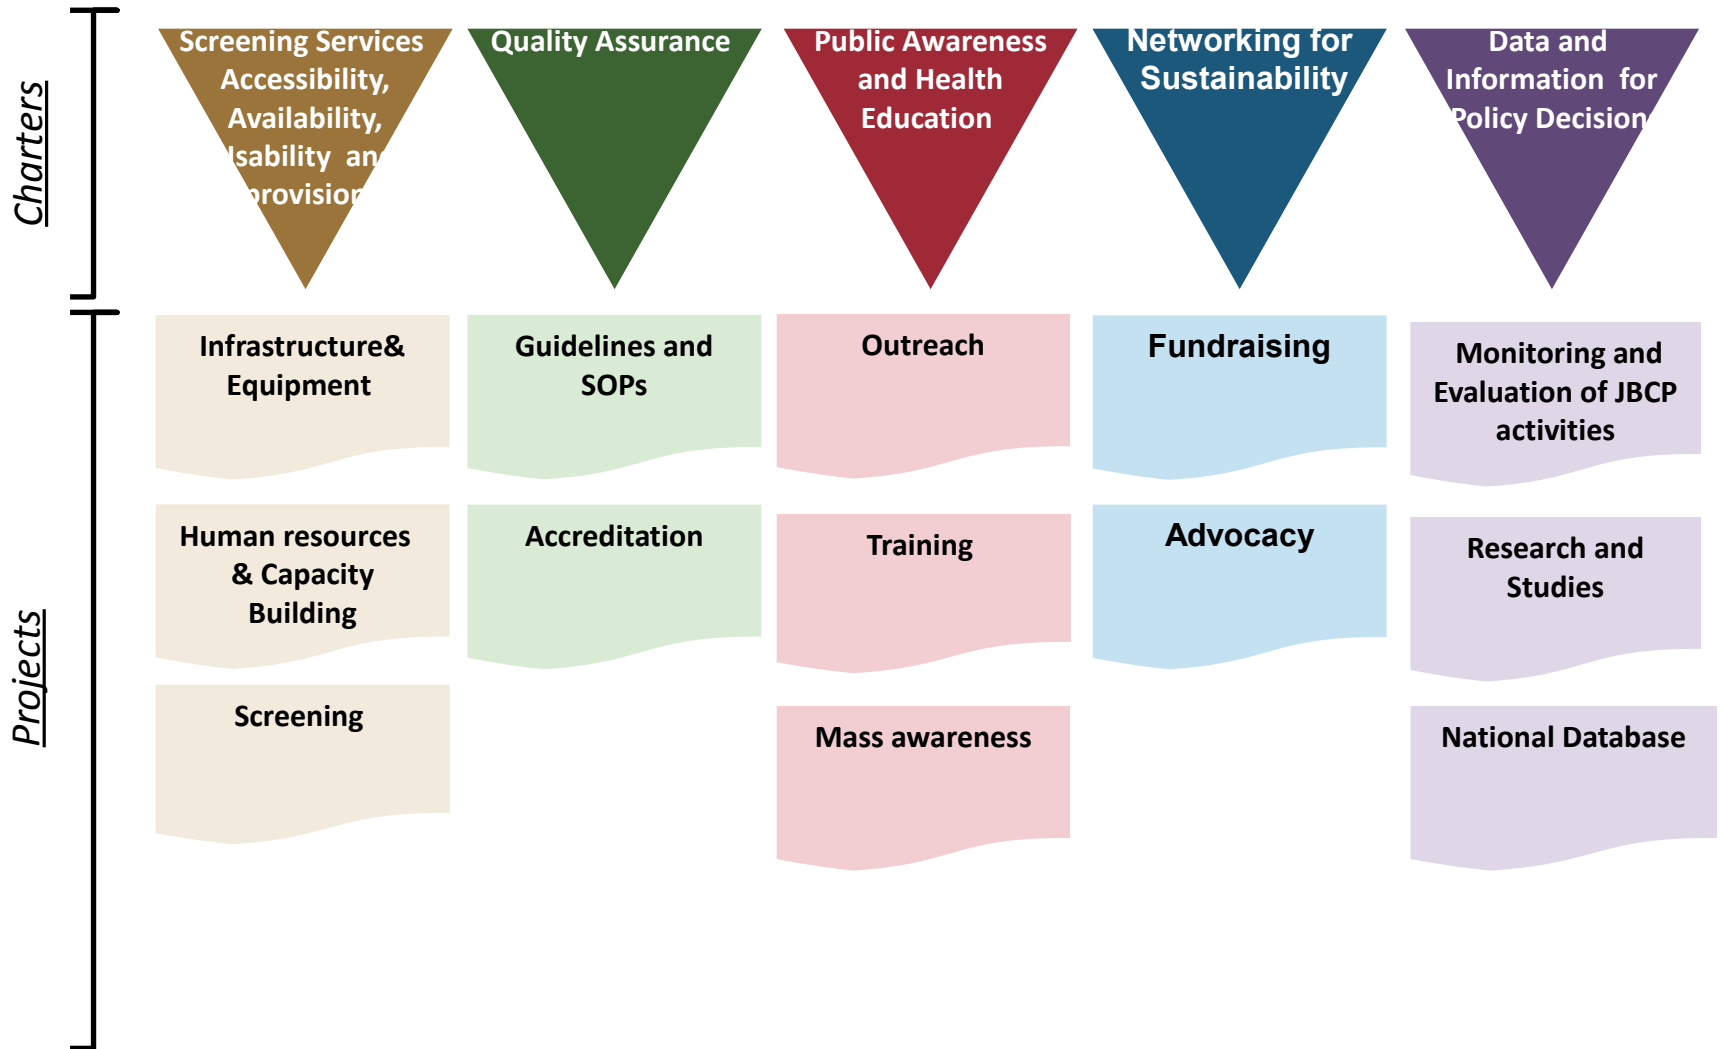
Charters

Screening Services Accessibility, Availability, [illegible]sability an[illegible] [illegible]rovision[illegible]

Quality Assurance

Public Awareness and Health Education

Networking for Sustainability

Data and Information for Policy Decision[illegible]

Projects

Infrastructure& Equipment

Human resources & Capacity Building

Screening

Guidelines and SOPs

Accreditation

Outreach

Training

Mass awareness

Fundraising

Advocacy

Monitoring and Evaluation of JBCP activities

Research and Studies

National Database